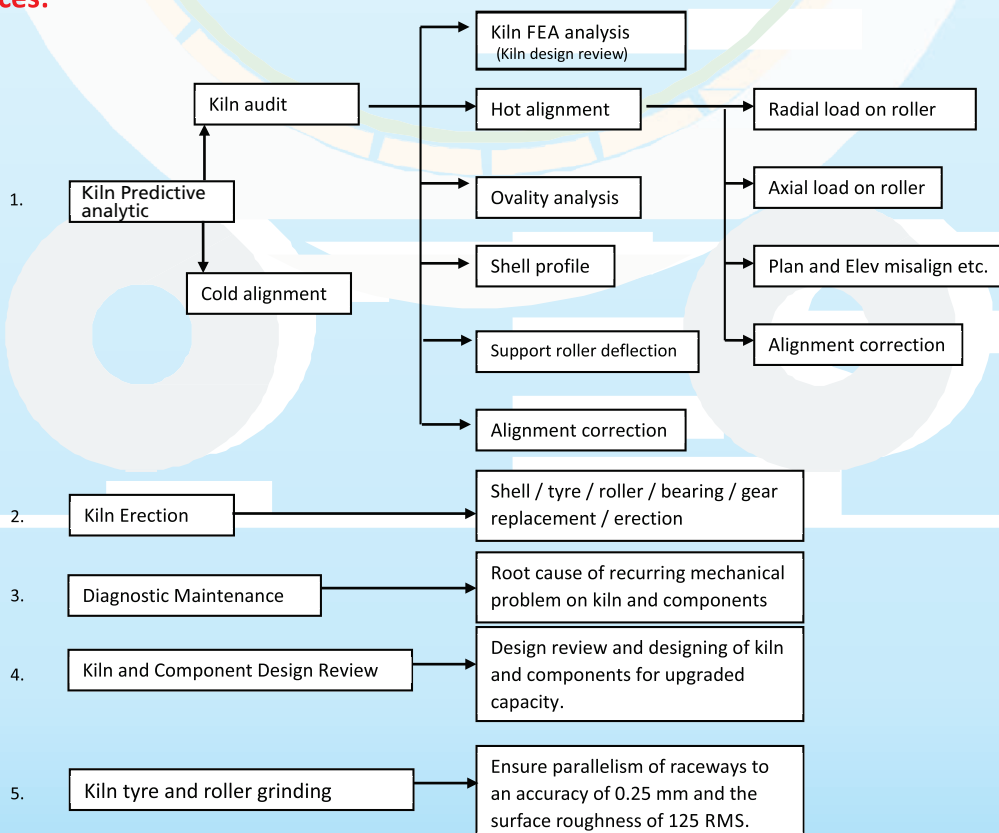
ces:

1.

Kiln Predictive analytic

Kiln audit

Cold alignment

Kiln FEA analysis
(Kiln design review)

Hot alignment

Ovality analysis

Shell profile

Support roller deflection

Alignment correction

Radial load on roller

Axial load on roller

Plan and Elev misalign etc.

Alignment correction

2.

Kiln Erection

Shell / tyre / roller / bearing / gear replacement / erection

3.

Diagnostic Maintenance

Root cause of recurring mechanical problem on kiln and components

4.

Kiln and Component Design Review

Design review and designing of kiln and components for upgraded capacity.

5.

Kiln tyre and roller grinding

Ensure parallelism of raceways to an accuracy of 0.25 mm and the surface roughness of 125 RMS.